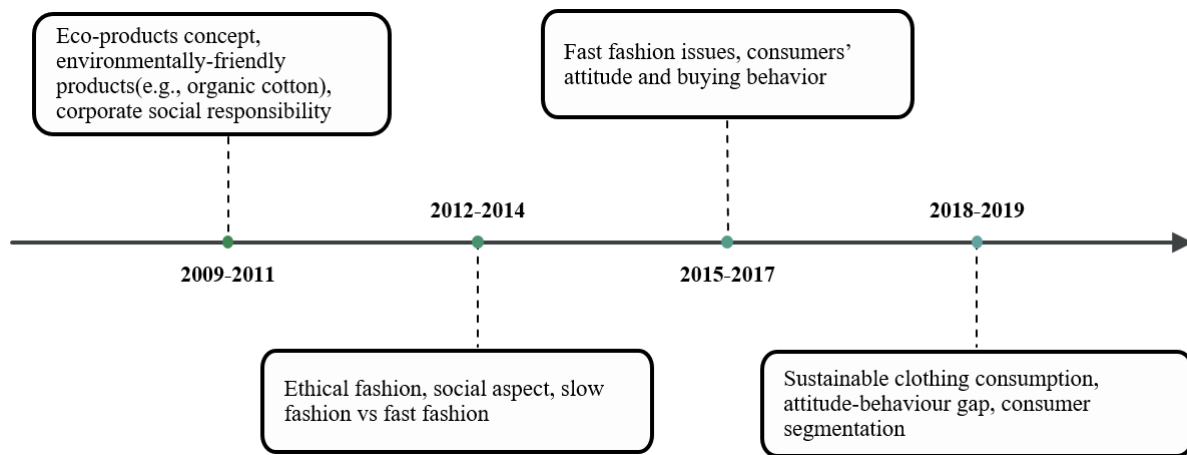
Eco-products concept, environmentally-friendly products(e.g., organic cotton), corporate social responsibility

2009-2011

2012-2014

Ethical fashion, social aspect, slow fashion vs fast fashion

Fast fashion issues, consumers' attitude and buying behavior

2015-2017

2018-2019

Sustainable clothing consumption, attitude-behaviour gap, consumer segmentation